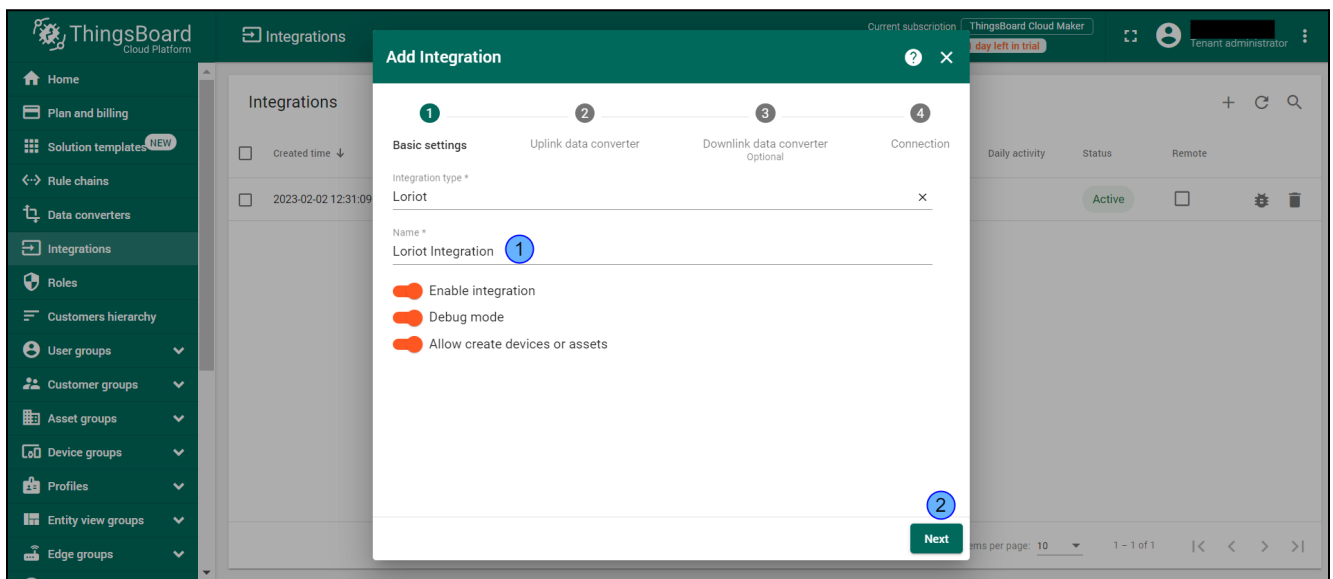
ThingsBoard
Cloud Platform

Integrations

Current subscription ThingsBoard Cloud Maker
day left in trial
Tenant administrator

Home
Plan and billing
Solution templates NEW
Rule chains
Data converters
Integrations
Roles
Customers hierarchy
User groups
Customer groups
Asset groups
Device groups
Profiles
Entity view groups
Edge groups

Integrations

Created time ↓
2023-02-02 12:31:09

Daily activity
Status
Remote
Active

ems per page: 10
1 – 1 of 1

Add Integration

1 Basic settings
2 Uplink data converter
3 Downlink data converter
Optional
4 Connection

Integration type *
Loriot

Name *
Loriot Integration 1

Enable integration
Debug mode
Allow create devices or assets

2
Next